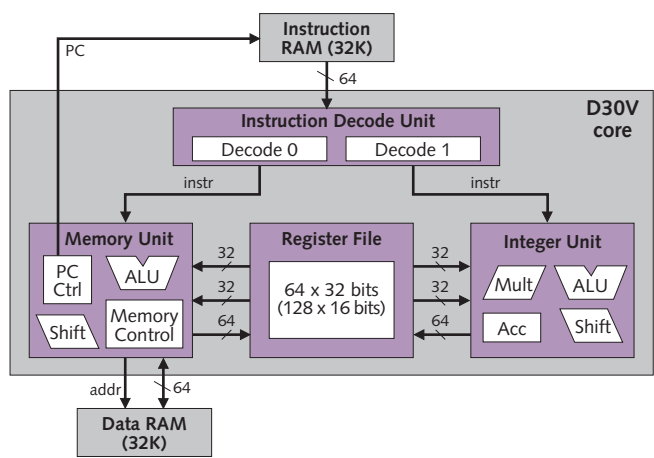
Instruction RAM (32K)

PC

64

D30V core

Instruction Decode Unit

Decode 0

Decode 1

instr

instr

Memory Unit

PC Ctrl

ALU

Shift

Memory Control

32

32

64

Register File

64 x 32 bits (128 x 16 bits)

32

32

64

Integer Unit

Mult

ALU

Acc

Shift

addr

64

Data RAM (32K)